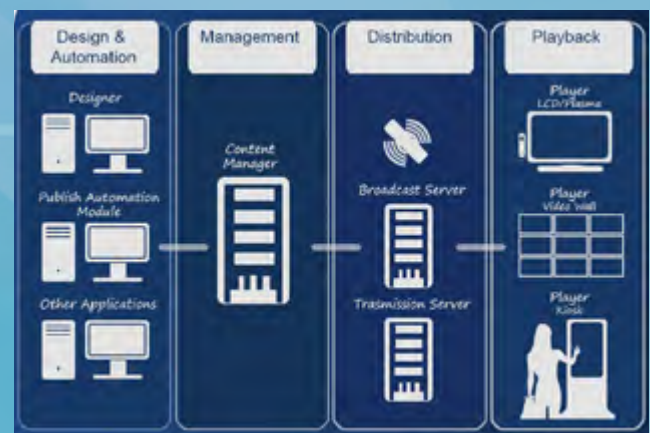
Design & Automation

Designer

Publish Automation Module

Other Applications

Management

Content Manager

Distribution

Broadcast Server

Trasmission Server

Playback

Player
LCD/Plasma

Player
Video Wall

Player
Kiosk